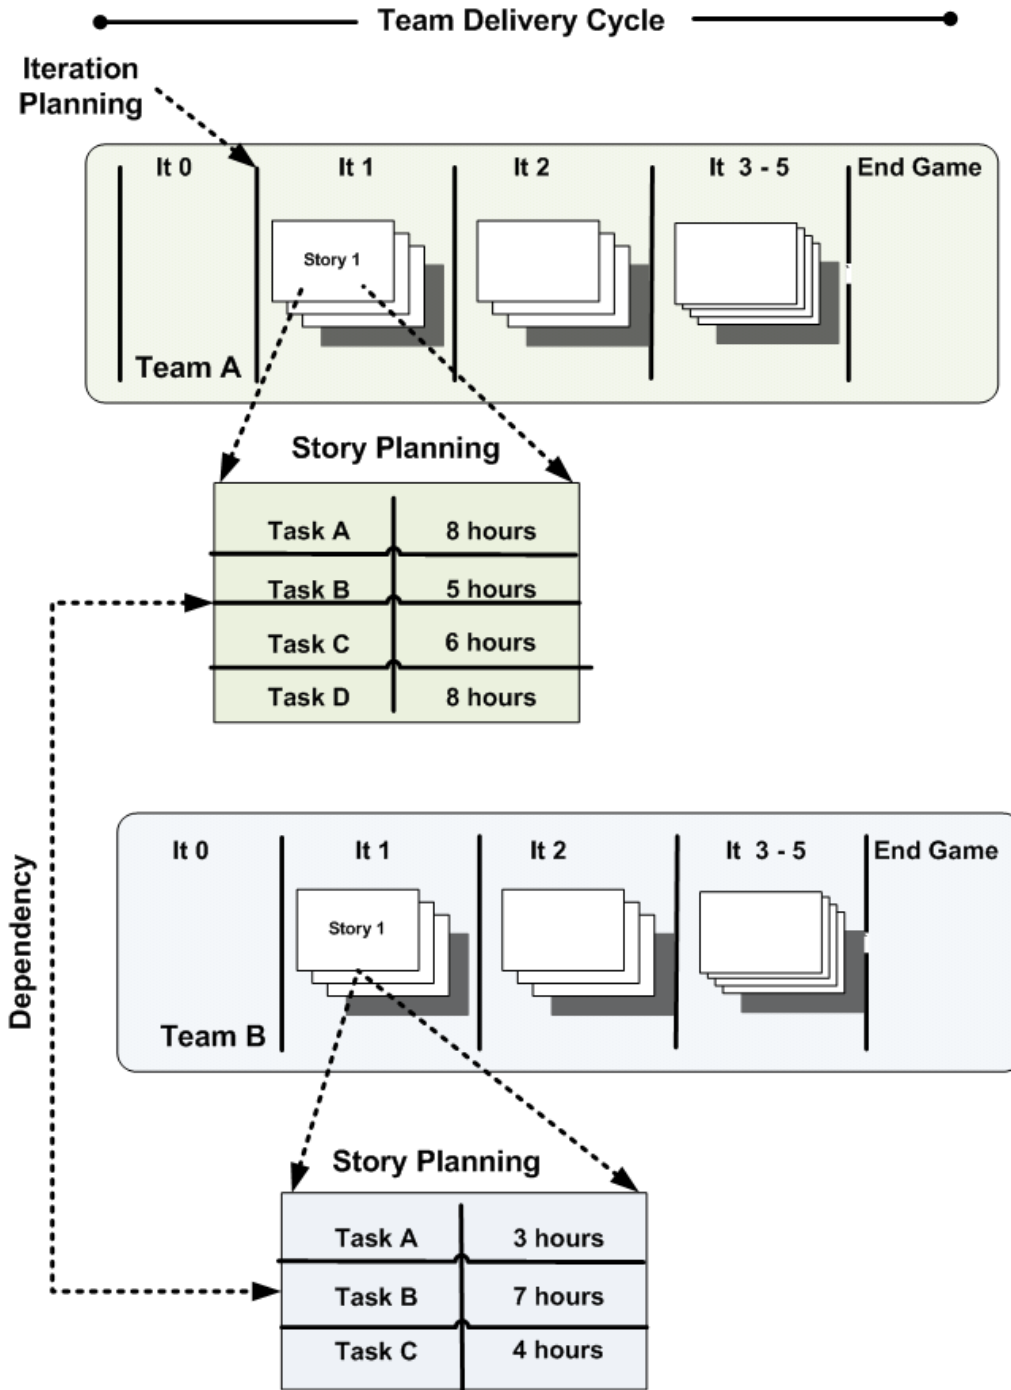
Team Delivery Cycle

Iteration Planning

It 0
It 1
It 2
It 3 - 5
End Game

Story 1

Team A

Story Planning

| Task A | 8 hours |
|---|---|
| Task B | 5 hours |
| Task C | 6 hours |
| Task D | 8 hours |

Dependency

It 0
It 1
It 2
It 3 - 5
End Game

Story 1

Team B

Story Planning

| Task A | 3 hours |
|---|---|
| Task B | 7 hours |
| Task C | 4 hours |